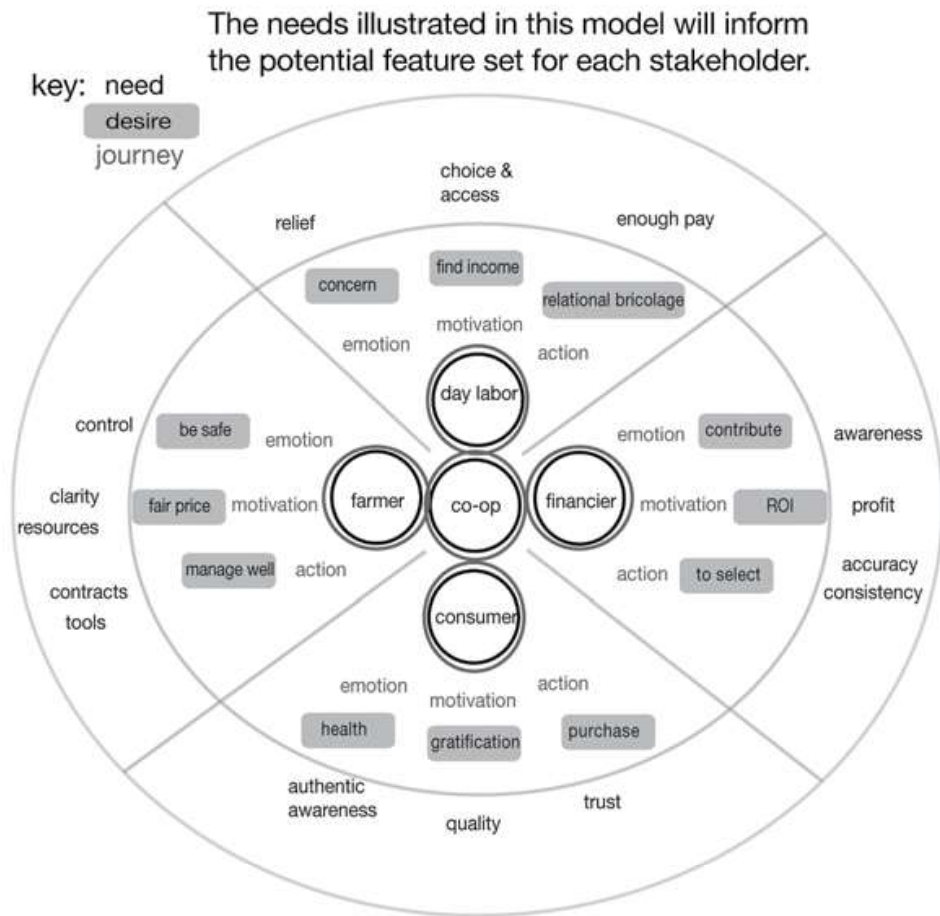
The needs illustrated in this model will inform the potential feature set for each stakeholder.

key: need
desire
journey

choice & access

relief

enough pay

concern

find income

relational bricolage

motivation

emotion

action

day labor

control

be safe

emotion

emotion

contribute

awareness

clarity resources

fair price

motivation

farmer

co-op

financier

motivation

ROI

profit

manage well

action

action

to select

accuracy consistency

contracts tools

consumer

emotion

motivation

action

health

gratification

purchase

authentic awareness

quality

trust